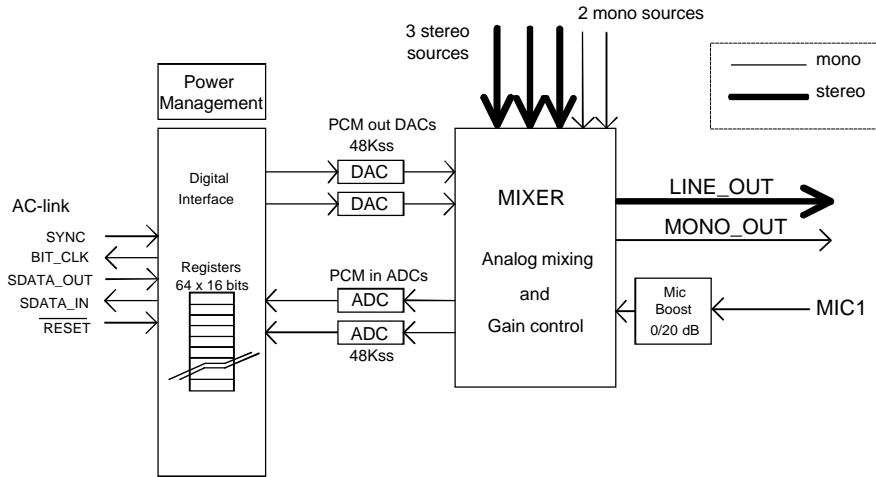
3 stereo sources

2 mono sources

mono

stereo

Power Management

Digital Interface

Registers 64 x 16 bits

AC-link

SYNC

BIT_CLK

SDATA_OUT

SDATA_IN

$\overline{\text{RESET}}$

PCM out DACs 48Kss

DAC

DAC

PCM in ADCs

ADC

ADC

48Kss

MIXER

Analog mixing and Gain control

LINE_OUT

MONO_OUT

Mic Boost 0/20 dB

MIC1